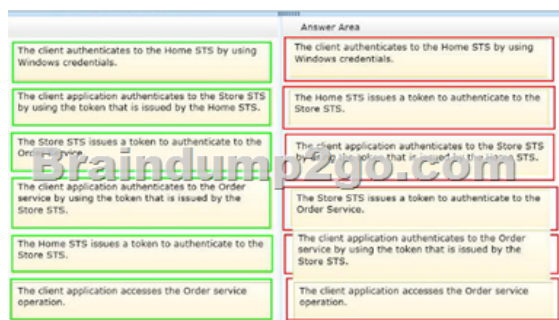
Answer Area

The client authenticates to the Home STS by using Windows credentials.

The client application authenticates to the Store STS by using the token that is issued by the Home STS.

The Store STS issues a token to authenticate to the Order Service.

The client application authenticates to the Order service by using the token that is issued by the Store STS.

The Home STS issues a token to authenticate to the Store STS.

The client application accesses the Order service operation.

The client authenticates to the Home STS by using Windows credentials.

The Home STS issues a token to authenticate to the Store STS.

The client application authenticates to the Store STS by using the token that is issued by the Home STS.

The Store STS issues a token to authenticate to the Order Service.

The client application authenticates to the Order service by using the token that is issued by the Store STS.

The client application accesses the Order service operation.

Braindump2go.com